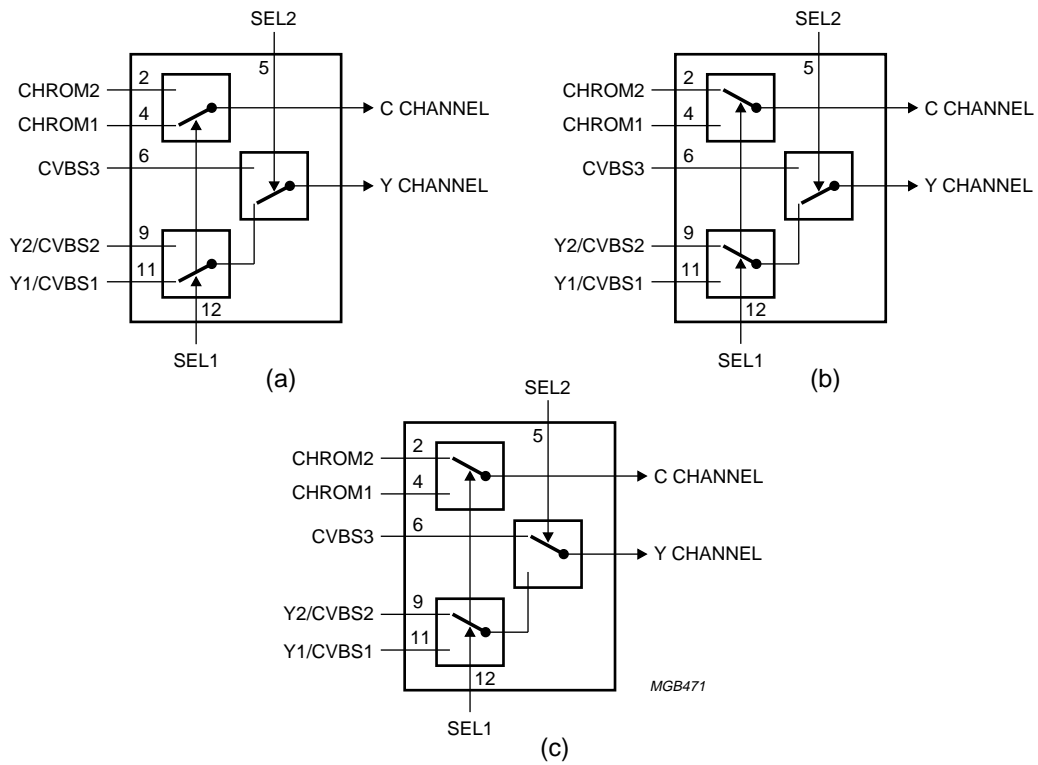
SEL2
5
CHROM2
2
CHROM1
4
C CHANNEL
CVBS3
6
Y CHANNEL
Y2/CVBS2
9
Y1/CVBS1
11
12
SEL1
(a)

SEL2
5
CHROM2
2
CHROM1
4
C CHANNEL
CVBS3
6
Y CHANNEL
Y2/CVBS2
9
Y1/CVBS1
11
12
SEL1
(b)

SEL2
5
CHROM2
2
CHROM1
4
C CHANNEL
CVBS3
6
Y CHANNEL
Y2/CVBS2
9
Y1/CVBS1
11
12
SEL1
(c)

MGB471